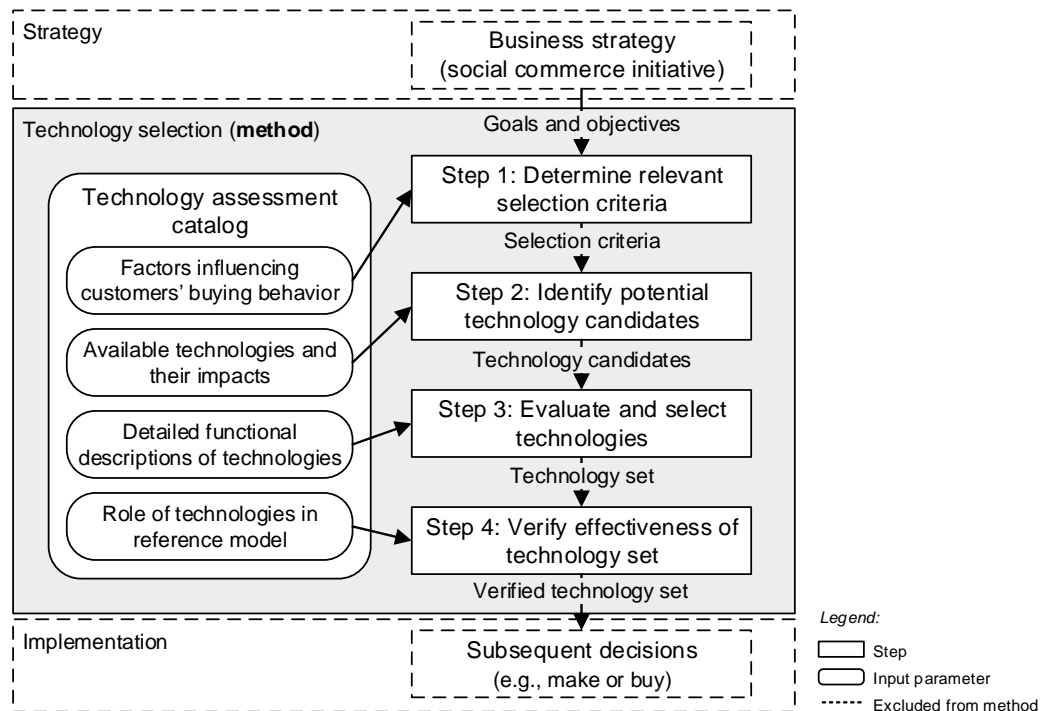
Strategy

Business strategy (social commerce initiative)

Technology selection (**method**)

Goals and objectives

Technology assessment catalog

Factors influencing customers' buying behavior

Available technologies and their impacts

Detailed functional descriptions of technologies

Role of technologies in reference model

Step 1: Determine relevant selection criteria

Selection criteria

Step 2: Identify potential technology candidates

Technology candidates

Step 3: Evaluate and select technologies

Technology set

Step 4: Verify effectiveness of technology set

Verified technology set

Implementation

Subsequent decisions (e.g., make or buy)

*Legend:*

Step

Input parameter

Excluded from method